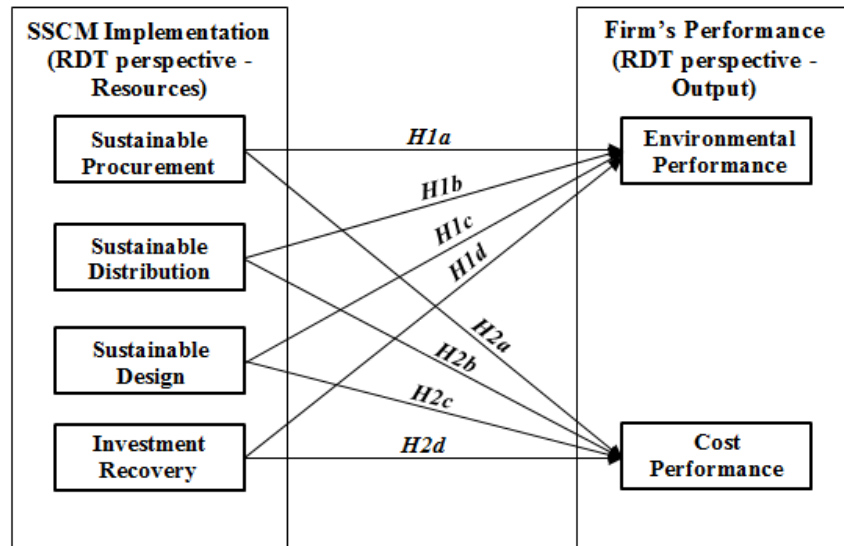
SSCM Implementation (RDT perspective - Resources)

Sustainable Procurement

Sustainable Distribution

Sustainable Design

Investment Recovery

Firm's Performance (RDT perspective - Output)

Environmental Performance

Cost Performance

H1a

H1b

H1c

H1d

H2a

H2b

H2c

H2d